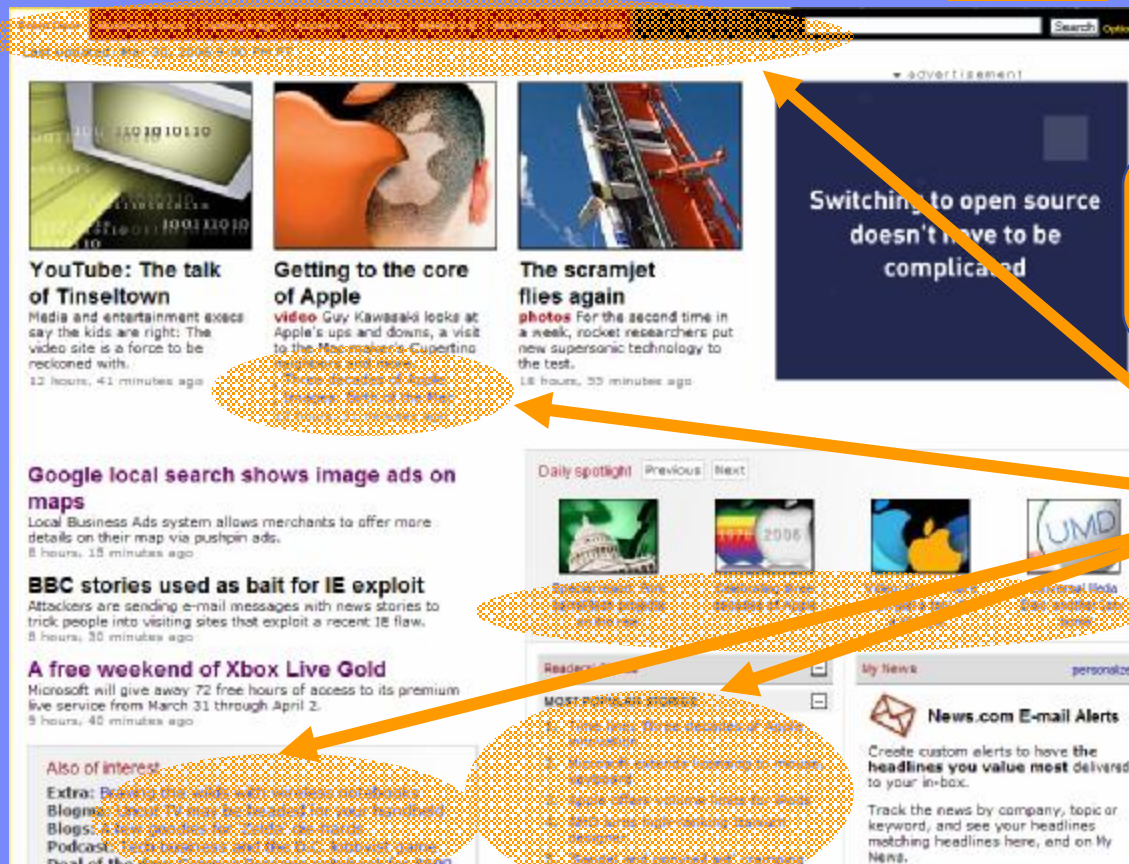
Search

Last updated: Mar. 30, 2006 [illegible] PM PT

advertisement

Switching to open source doesn't have to be complicated

YouTube: The talk of Tinseltown
Media and entertainment execs say the kids are right: The video site is a force to be reckoned with.
12 hours, 41 minutes ago

Getting to the core of Apple
video Guy Kawasaki looks at Apple's ups and downs, a visit to the Mac maker's Cupertino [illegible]

The scramjet flies again
photos For the second time in a week, rocket researchers put new supersonic technology to the test.
18 hours, 55 minutes ago

Google local search shows image ads on maps
Local Business Ads system allows merchants to offer more details on their map via pushpin ads.
8 hours, 15 minutes ago

BBC stories used as bait for IE exploit
Attackers are sending e-mail messages with news stories to trick people into visiting sites that exploit a recent IE flaw.
8 hours, 30 minutes ago

A free weekend of Xbox Live Gold
Microsoft will give away 72 free hours of access to its premium live service from March 31 through April 2.
9 hours, 40 minutes ago

Also of interest
Extra: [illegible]
Blogma: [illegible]
Blogs: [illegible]
Podcast: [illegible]
Deal of the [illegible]

Daily spotlight Previous Next

Readers' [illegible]
MOST POPULAR STORIES
1. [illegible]
2. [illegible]
3. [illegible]
4. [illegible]
5. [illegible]

My News personalize

News.com E-mail Alerts
Create custom alerts to have the headlines you value most delivered to your in-box.
Track the news by company, topic or keyword, and see your headlines matching headlines here, and on My News.